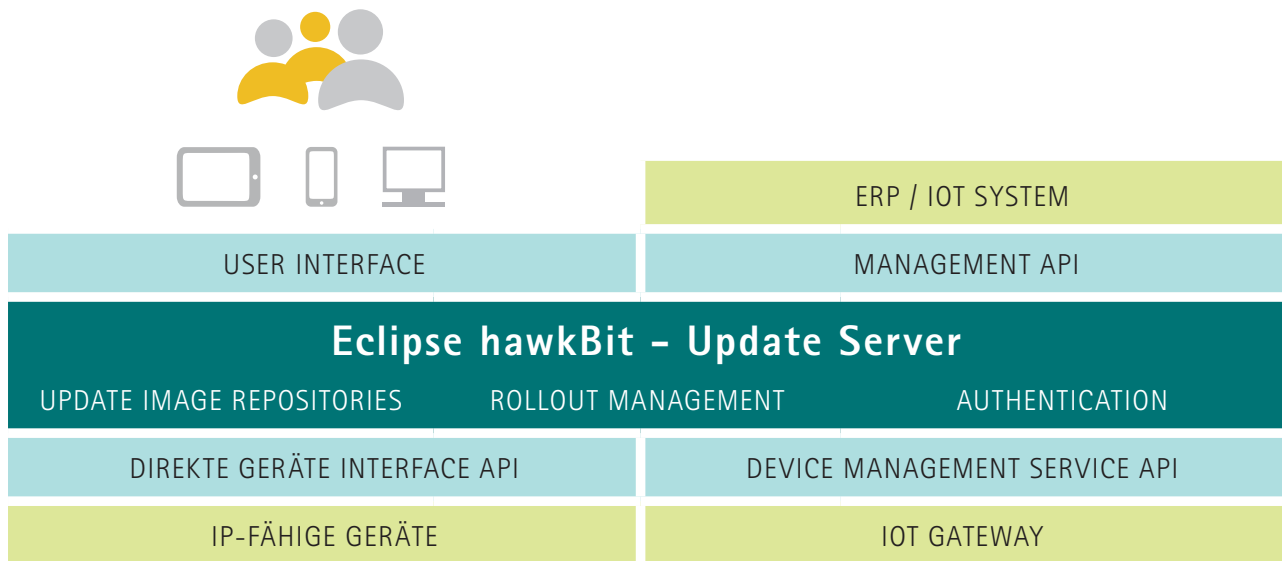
ERP / IOT SYSTEM

USER INTERFACE

MANAGEMENT API

Eclipse hawkBit – Update Server

UPDATE IMAGE REPOSITORIES

ROLLOUT MANAGEMENT

AUTHENTICATION

DIREKTE GERÄTE INTERFACE API

DEVICE MANAGEMENT SERVICE API

IP-FÄHIGE GERÄTE

IOT GATEWAY